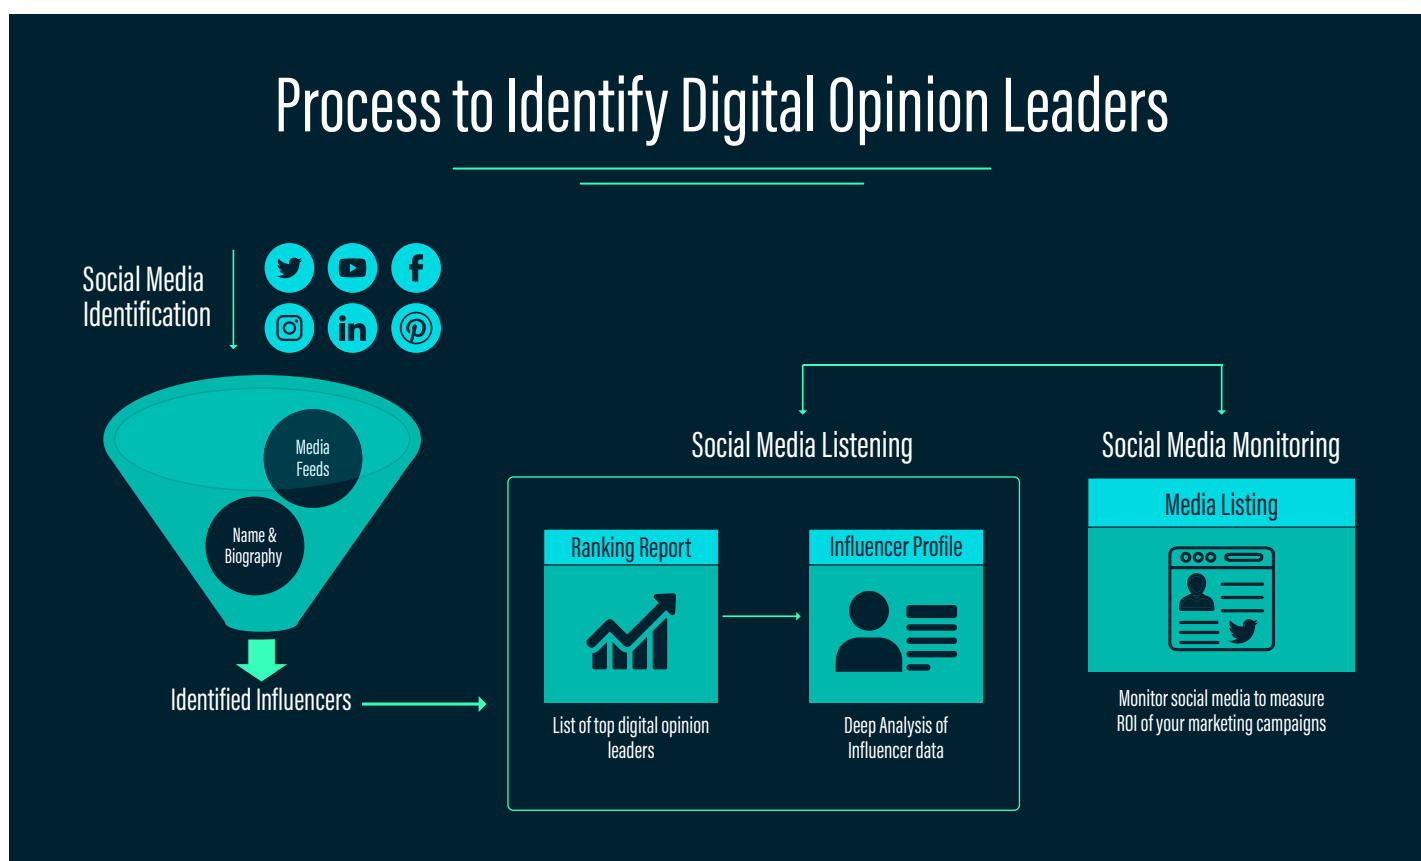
Process to Identify Digital Opinion Leaders

Social Media Identification

Media Feeds

Name & Biography

Identified Influencers

Social Media Listening

Ranking Report

List of top digital opinion leaders

Influencer Profile

Deep Analysis of Influencer data

Social Media Monitoring

Media Listing

Monitor social media to measure ROI of your marketing campaigns